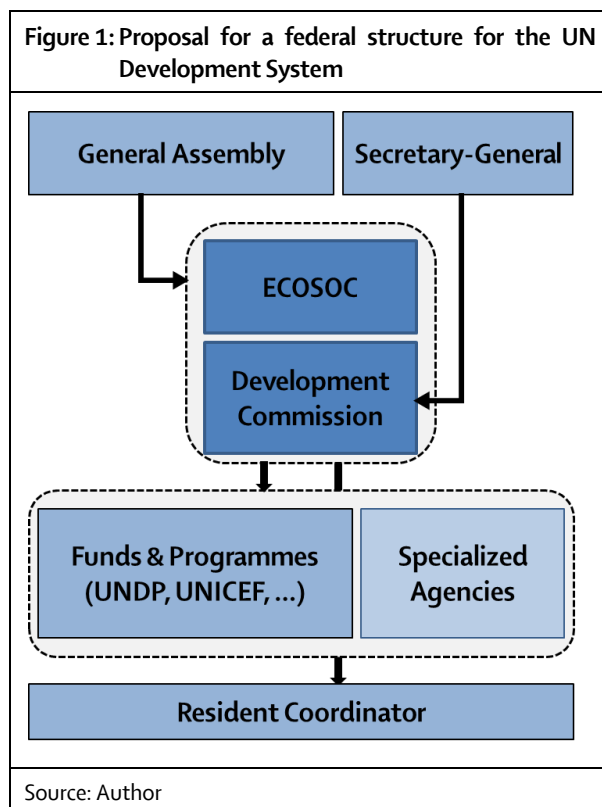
Figure 1: Proposal for a federal structure for the UN Development System

General Assembly

Secretary-General

ECOSOC

Development Commission

Funds & Programmes (UNDP, UNICEF, …)

Specialized Agencies

Resident Coordinator

Source: Author